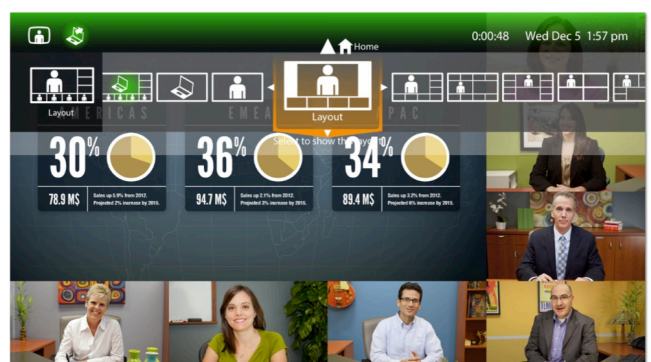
Home

0:00:48 Wed Dec 5 1:57 pm

Layout

Layout

Select to show the layout

ERICAS EMEA PAC

30%

78.9 M$

Sales up 5.9% from 2012. Projected 2% increase by 2015.

36%

94.7 M$

Sales up 2.1% from 2012. Projected 3% increase by 2015.

34%

89.4 M$

Sales up 3.2% from 2012. Projected 6% increase by 2015.